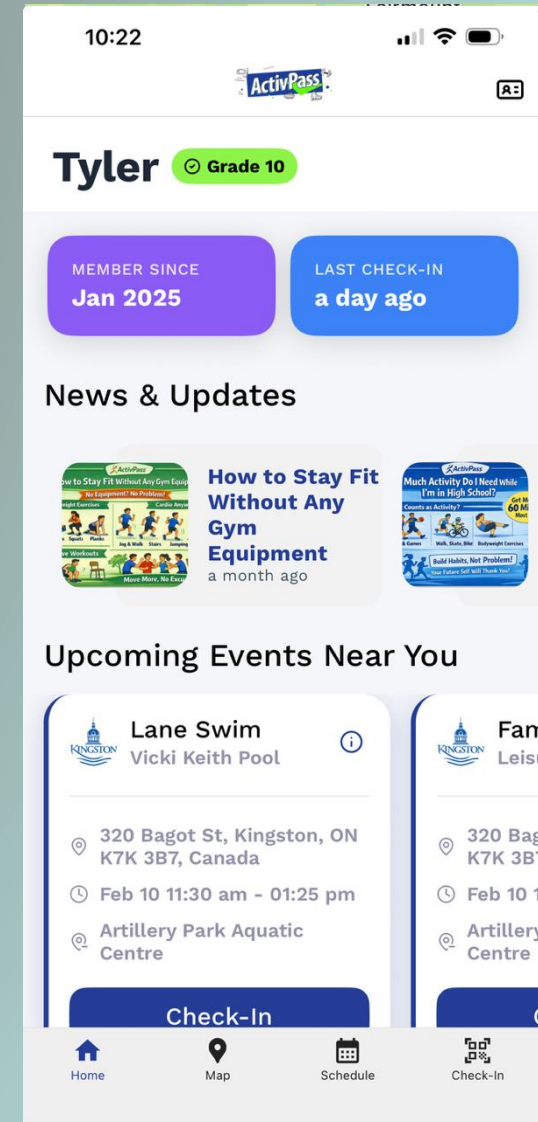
10:22

ActivPass

Tyler Grade 10

MEMBER SINCE
Jan 2025

LAST CHECK-IN
a day ago

News & Updates

ActivPass
How to Stay Fit Without Any Gym Equip
No Equipment? No Problem!
Bodyweight Exercises Cardio Anyw
Squats Planks Jog & Walk Stairs Jumping
Active Workouts
Move More, No Exc

How to Stay Fit Without Any Gym Equipment
a month ago

ActivPass
Much Activity Do I Need While I'm in High School?
Counts as Activity?
Get M 60 Mi
Games Walk, Skate, Bike Bodyweight Exercises
Build Habits, Not Problem!
Your Future Self Will Thank You!

Upcoming Events Near You

KINGSTON
Lane Swim
Vicki Keith Pool

320 Bagot St, Kingston, ON K7K 3B7, Canada
Feb 10 11:30 am - 01:25 pm
Artillery Park Aquatic Centre

Check-In

KINGSTON
Fam
Leis
320 Bag
K7K 3B
Feb 10 1
Artillery
Centre

Home
Map
Schedule
Check-In